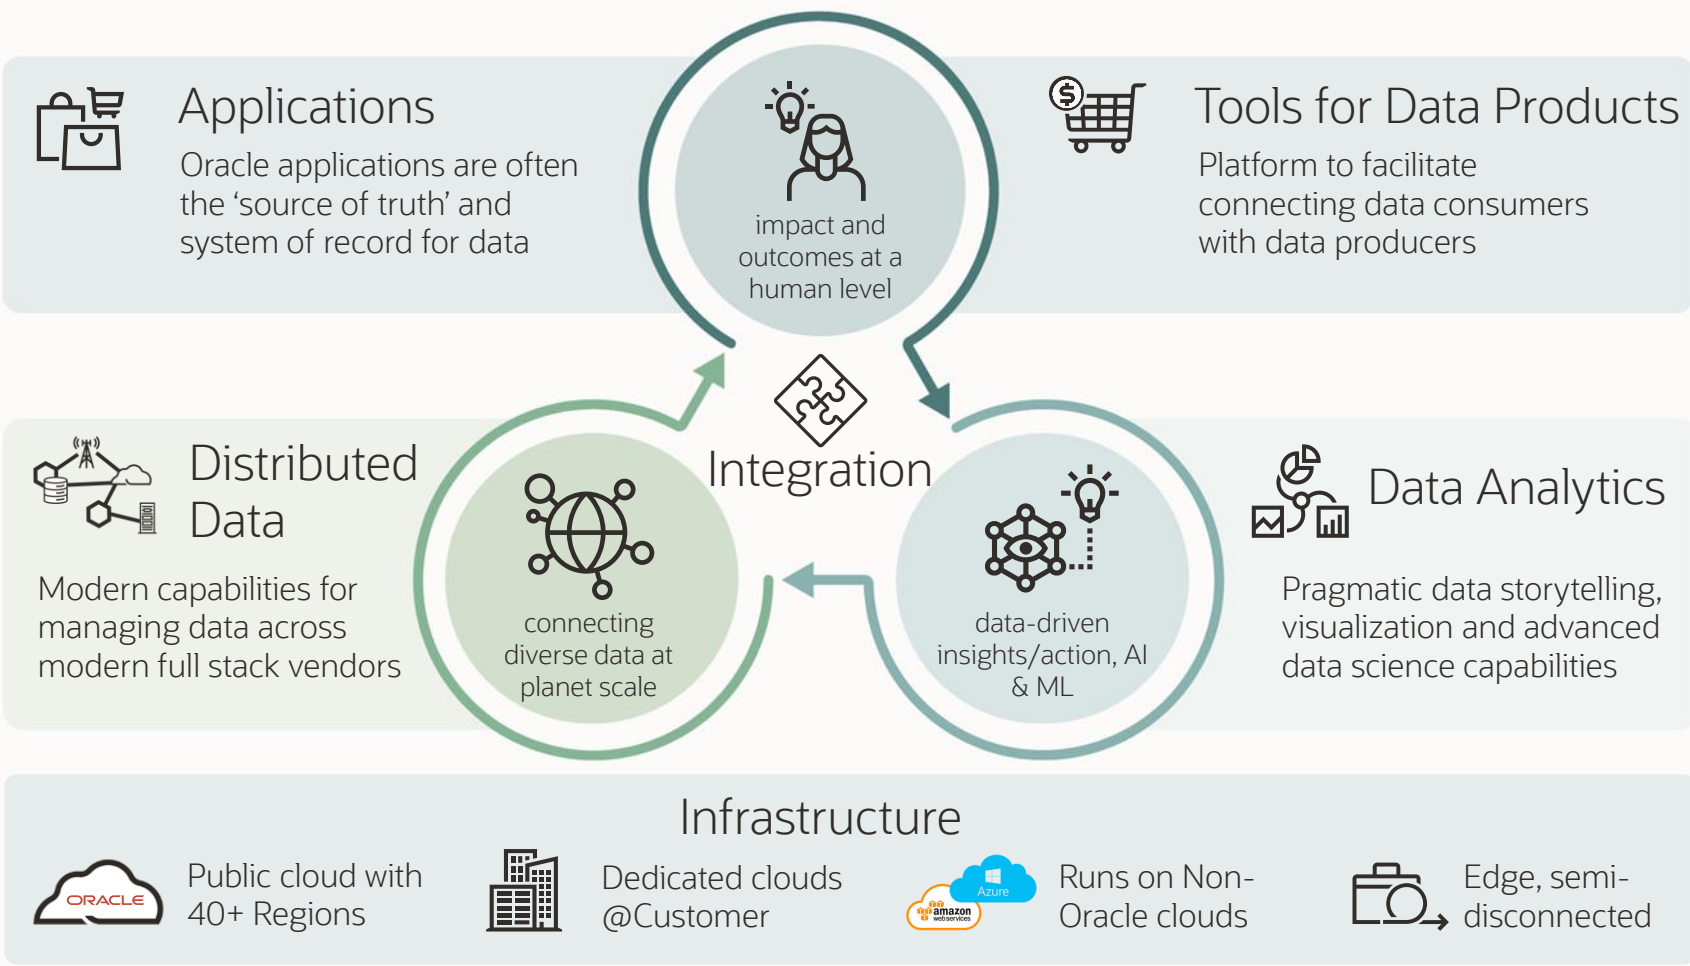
Applications

Oracle applications are often the 'source of truth' and system of record for data

impact and outcomes at a human level

Tools for Data Products

Platform to facilitate connecting data consumers with data producers

Distributed Data

Modern capabilities for managing data across modern full stack vendors

connecting diverse data at planet scale

Integration

data-driven insights/action, AI & ML

Data Analytics

Pragmatic data storytelling, visualization and advanced data science capabilities

Infrastructure

ORACLE

Public cloud with 40+ Regions

Dedicated clouds @Customer

Azure

amazon web services

Runs on Non-Oracle clouds

Edge, semi-disconnected